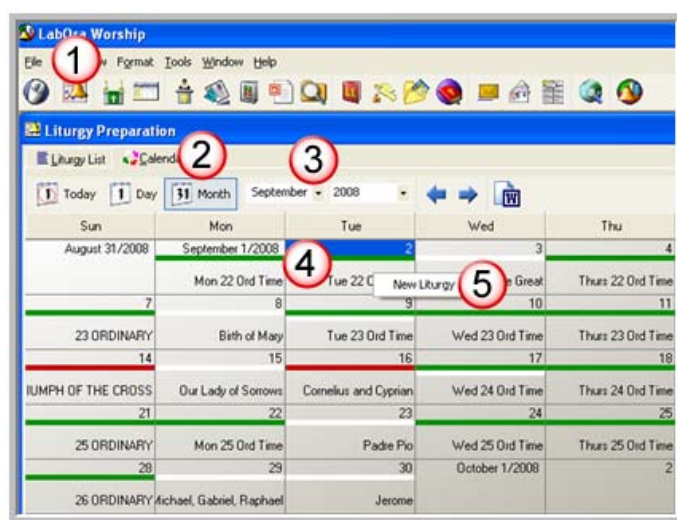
LabOra Worship

File 1 w Format Tools Window Help

Liturgy Preparation

Liturgy List Calend 2 3

Today Day Month September 2008

| Sun | Mon | Tue | Wed | Thu |
|---|---|---|---|---|
| August 31/2008 | September 1/2008 | 2 | 3 | 4 |
| | Mon 22 Ord Time | Tue 22 C | e Great | Thurs 22 Ord Time |
| 7 | 8 | 9 | 10 | 11 |
| 23 ORDINARY | Birth of Mary | Tue 23 Ord Time | Wed 23 Ord Time | Thurs 23 Ord Time |
| 14 | 15 | 16 | 17 | 18 |
| IUMPH OF THE CROSS | Our Lady of Sorrows | Cornelius and Cyprian | Wed 24 Ord Time | Thurs 24 Ord Time |
| 21 | 22 | 23 | 24 | 25 |
| 25 ORDINARY | Mon 25 Ord Time | Padre Pio | Wed 25 Ord Time | Thurs 25 Ord Time |
| 28 | 29 | 30 | October 1/2008 | 2 |
| 26 ORDINARY | Michael, Gabriel, Raphael | Jerome | | |

4

New Liturgy 5